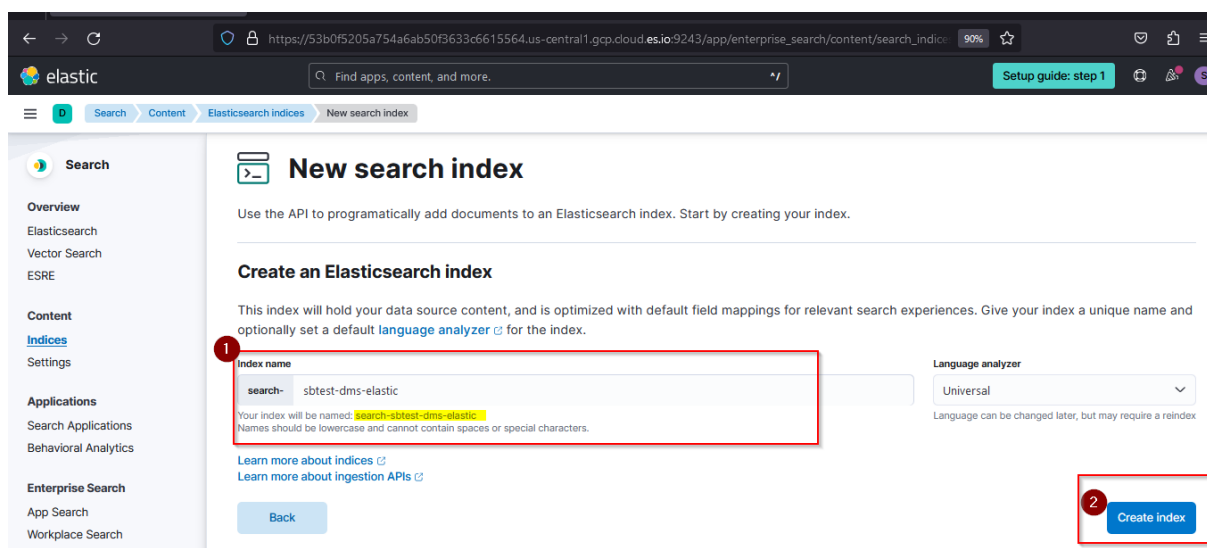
https://53b0f5205a754a6ab50f3633c6615564.us-central1.gcp.cloud.es.io:9243/app/enterprise_search/content/search_indice
90%

elastic
Find apps, content, and more.
Setup guide: step 1

D
Search
Content
Elasticsearch indices
New search index

Search
Overview
Elasticsearch
Vector Search
ESRE
Content
Indices
Settings
Applications
Search Applications
Behavioral Analytics
Enterprise Search
App Search
Workplace Search

New search index

Use the API to programatically add documents to an Elasticsearch index. Start by creating your index.

Create an Elasticsearch index

This index will hold your data source content, and is optimized with default field mappings for relevant search experiences. Give your index a unique name and optionally set a default language analyzer for the index.

1

Index name
search-
sbtest-dms-elastic
Your index will be named: search-sbtest-dms-elastic
Names should be lowercase and cannot contain spaces or special characters.

Language analyzer
Universal
Language can be changed later, but may require a reindex

Learn more about indices
Learn more about ingestion APIs

Back

2
Create index